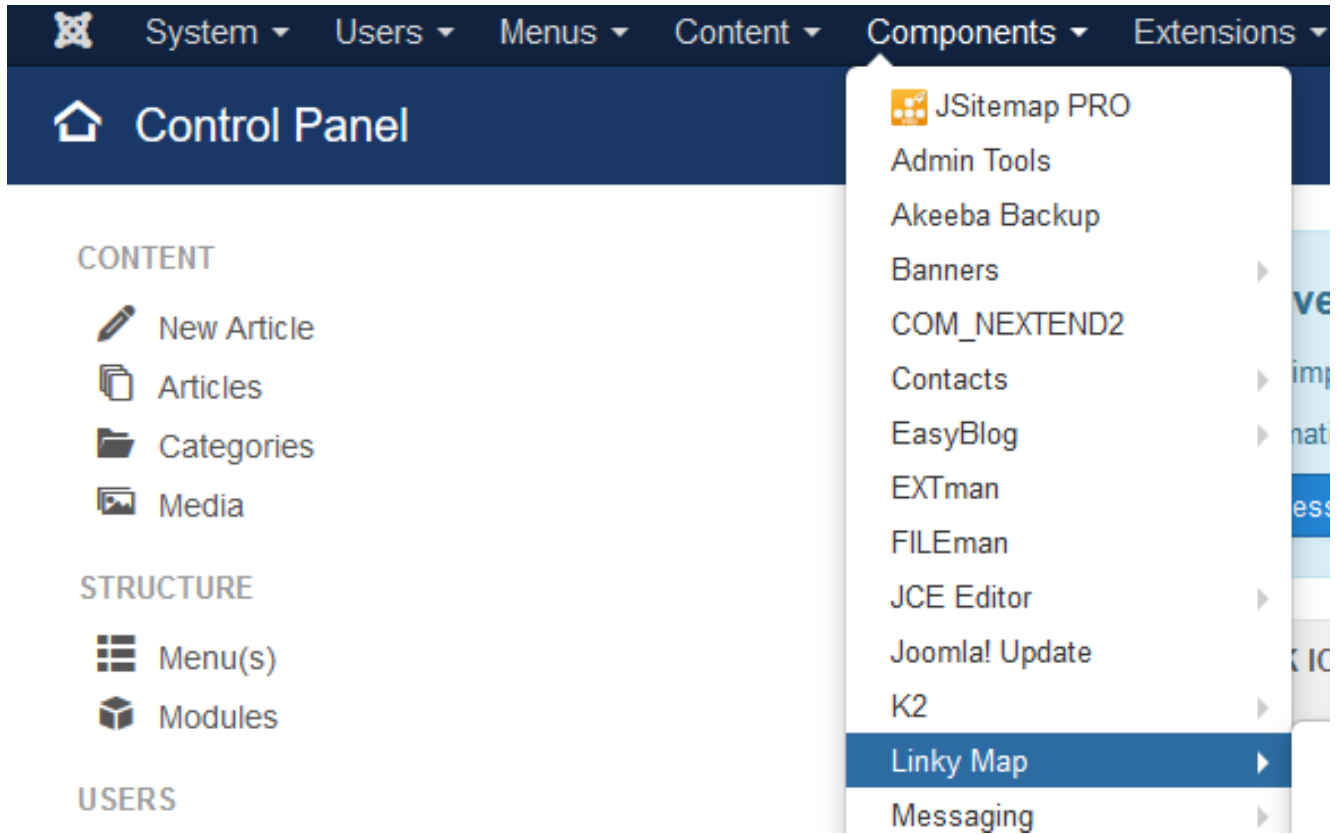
System ▾ Users ▾ Menus ▾ Content ▾ Components ▾ Extensions ▾

Control Panel

CONTENT

New Article

Articles

Categories

Media

STRUCTURE

Menu(s)

Modules

USERS

JSitemap PRO
Admin Tools
Akeeba Backup
Banners
COM_NEXTEND2
Contacts
EasyBlog
EXTman
FILEman
JCE Editor
Joomla! Update
K2
Linky Map
Messaging

ve
imp
nat
ess
K IC